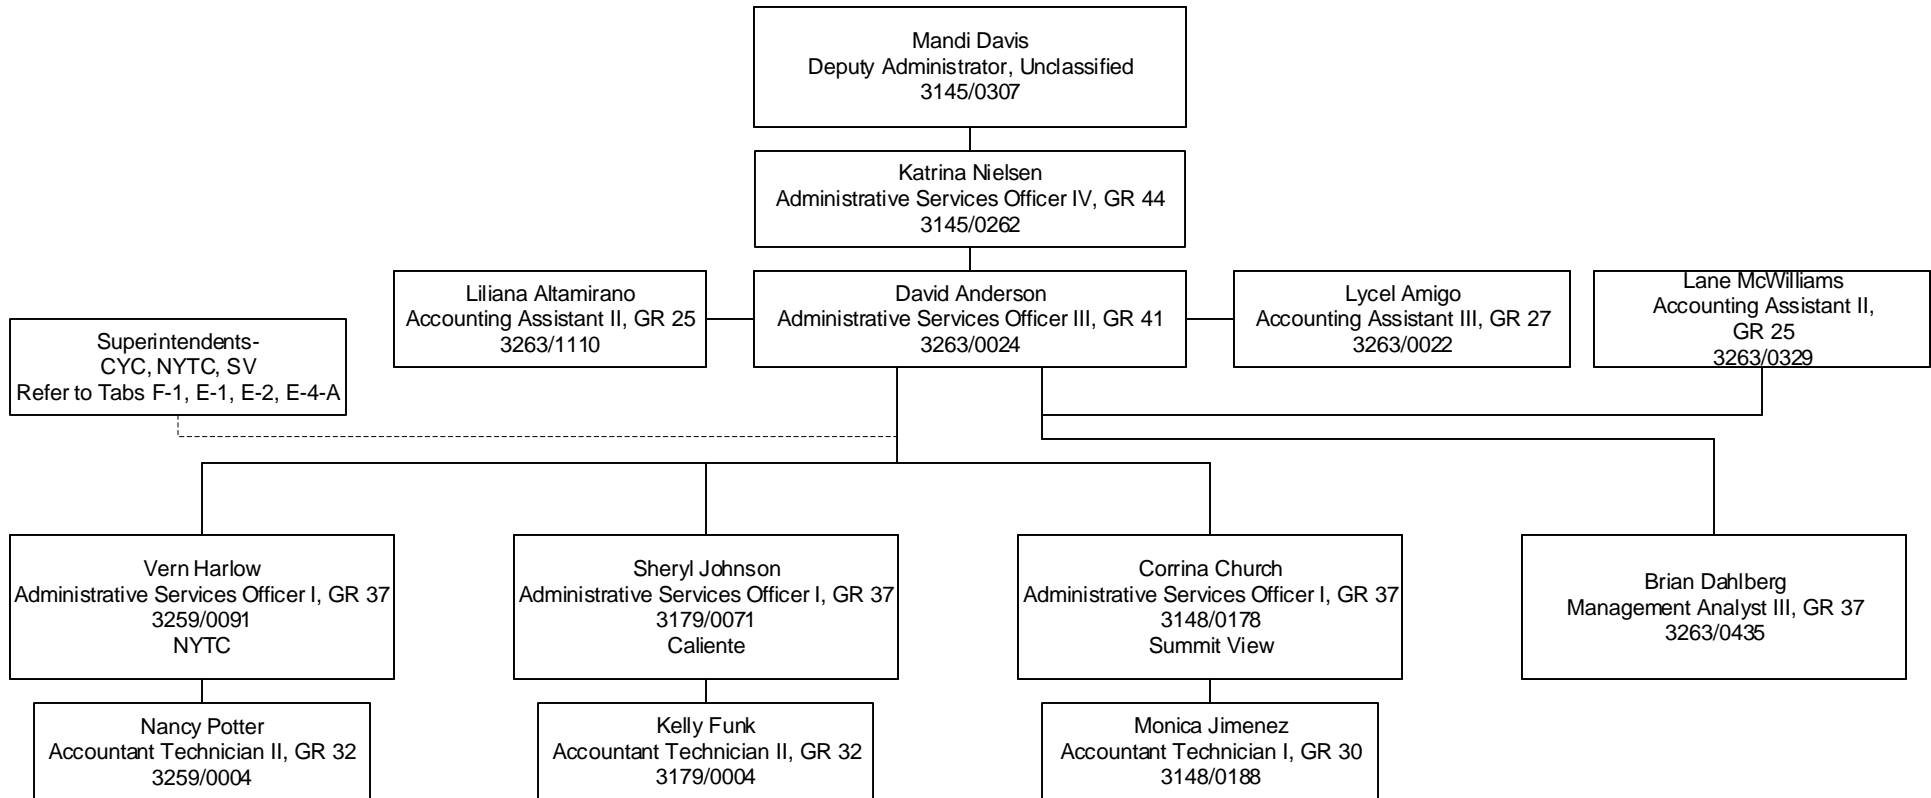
Mandi Davis
Deputy Administrator, Unclassified
3145/0307

Katrina Nielsen
Administrative Services Officer IV, GR 44
3145/0262

Liliana Altamirano
Accounting Assistant II, GR 25
3263/1110

David Anderson
Administrative Services Officer III, GR 41
3263/0024

Lycel Amigo
Accounting Assistant III, GR 27
3263/0022

Lane McWilliams
Accounting Assistant II,
GR 25
3263/0329

Superintendents-
CYC, NYTC, SV
Refer to Tabs F-1, E-1, E-2, E-4-A

Vern Harlow
Administrative Services Officer I, GR 37
3259/0091
NYTC

Sheryl Johnson
Administrative Services Officer I, GR 37
3179/0071
Caliente

Corrina Church
Administrative Services Officer I, GR 37
3148/0178
Summit View

Brian Dahlberg
Management Analyst III, GR 37
3263/0435

Nancy Potter
Accountant Technician II, GR 32
3259/0004

Kelly Funk
Accountant Technician II, GR 32
3179/0004

Monica Jimenez
Accountant Technician I, GR 30
3148/0188